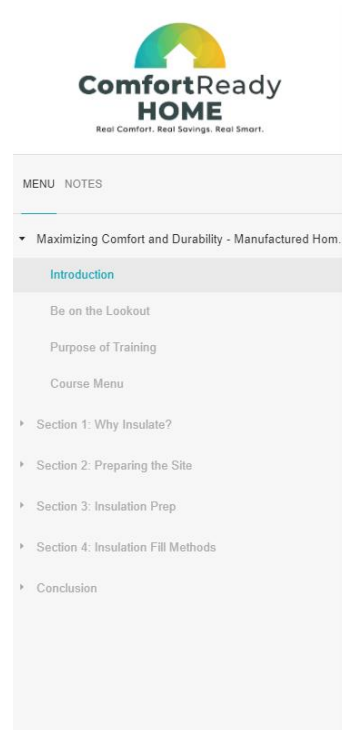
ComfortReady
HOME
Real Comfort. Real Savings. Real Smart.

MENU NOTES

Maximizing Comfort and Durability - Manufactured Hom.

Introduction

Be on the Lookout

Purpose of Training

Course Menu

Section 1: Why Insulate?

Section 2: Preparing the Site

Section 3: Insulation Prep

Section 4: Insulation Fill Methods

Conclusion